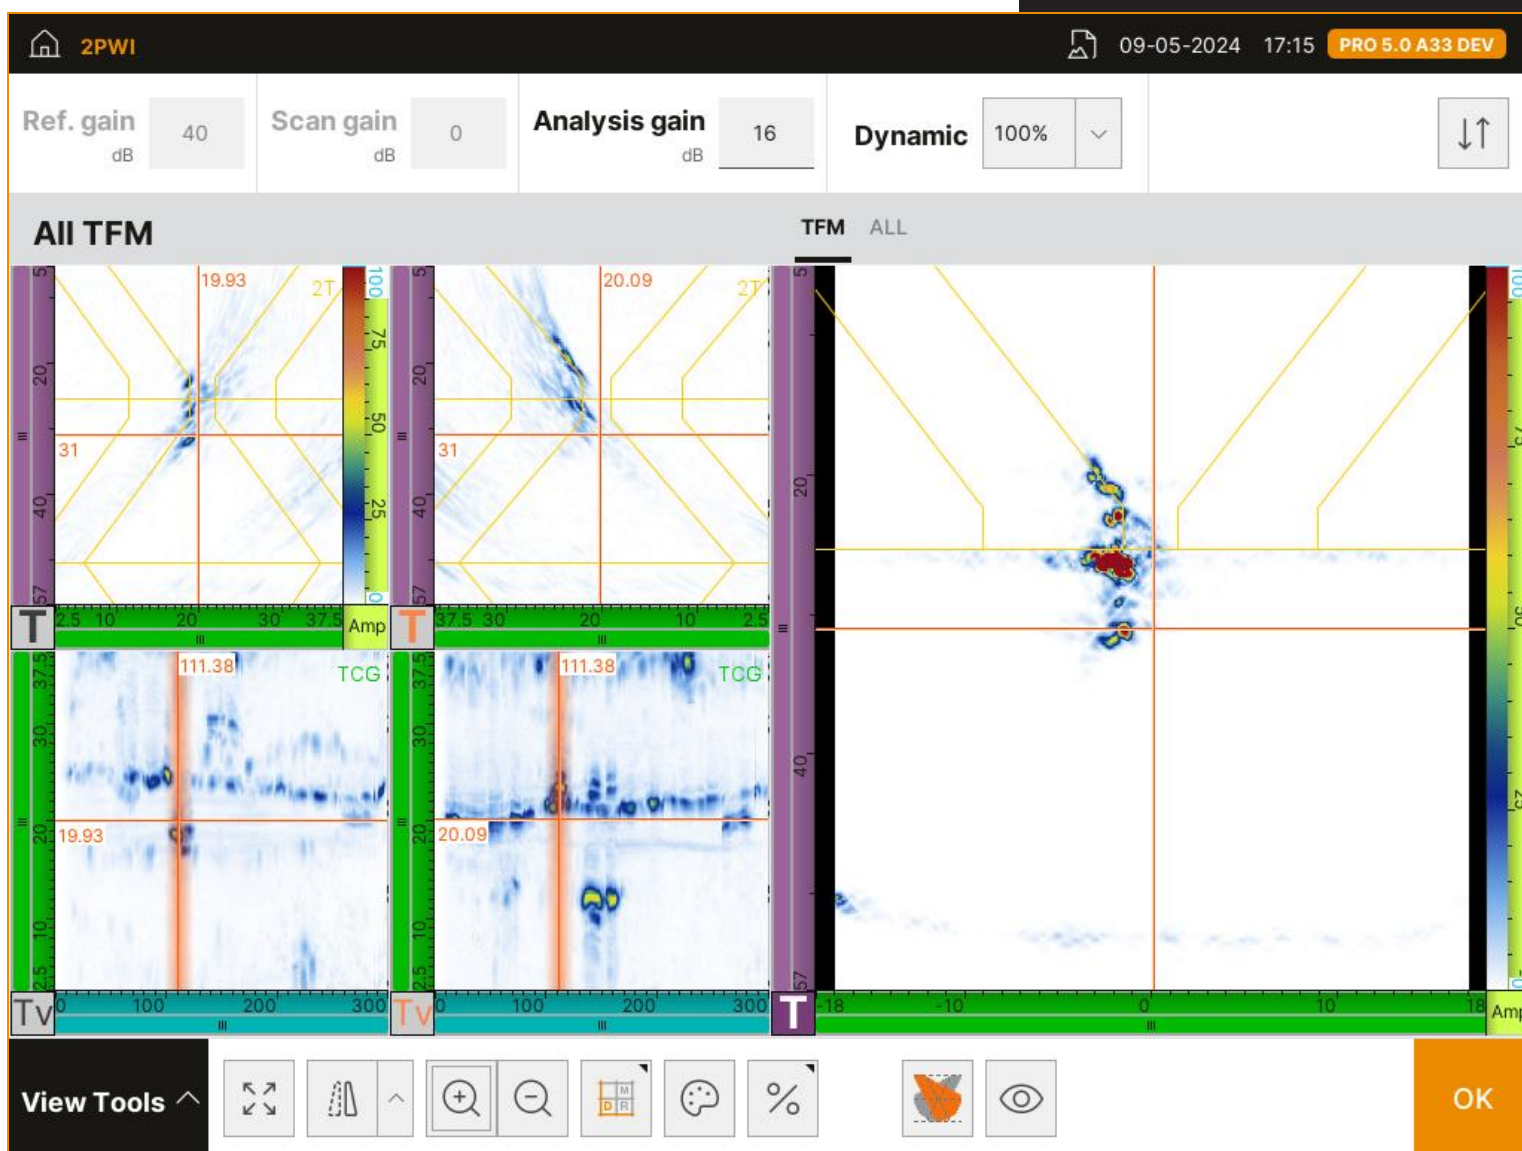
2PWI

09-05-2024 17:15 PRO 5.0 A33 DEV

Ref. gain dB 40

Scan gain dB 0

Analysis gain dB 16

Dynamic 100%

All TFM

TFM ALL

5 20 40 57

19.93 2T 31

100 75 50 25 0

T 2.5 10 20 30 37.5 Amp

5 20 40 57

20.09 2T 31

T 37.5 30 20 10 2.5

5 20 40 57

T -18 -10 0 10 18 Amp

37.5 30 20 10 2.5

111.38 TCG 19.93

Tv 0 100 200 300

37.5 30 20 10 2.5

111.38 TCG 20.09

Tv 0 100 200 300

View Tools

OK